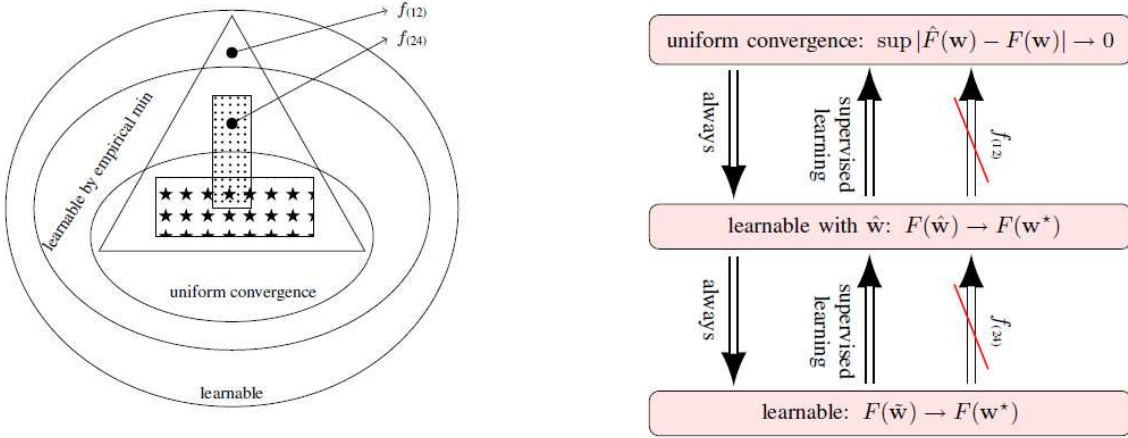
$f_{(12)}$

$f_{(24)}$

learnable by empirical min

uniform convergence

learnable

uniform convergence: $\sup|\hat{F}(\mathbf{w}) - F(\mathbf{w})| \to 0$

always

supervised learning

$f_{(12)}$

learnable with $\hat{\mathbf{w}}$: $F(\hat{\mathbf{w}}) \to F(\mathbf{w}^\star)$

always

supervised learning

$f_{(24)}$

learnable: $F(\tilde{\mathbf{w}}) \to F(\mathbf{w}^\star)$